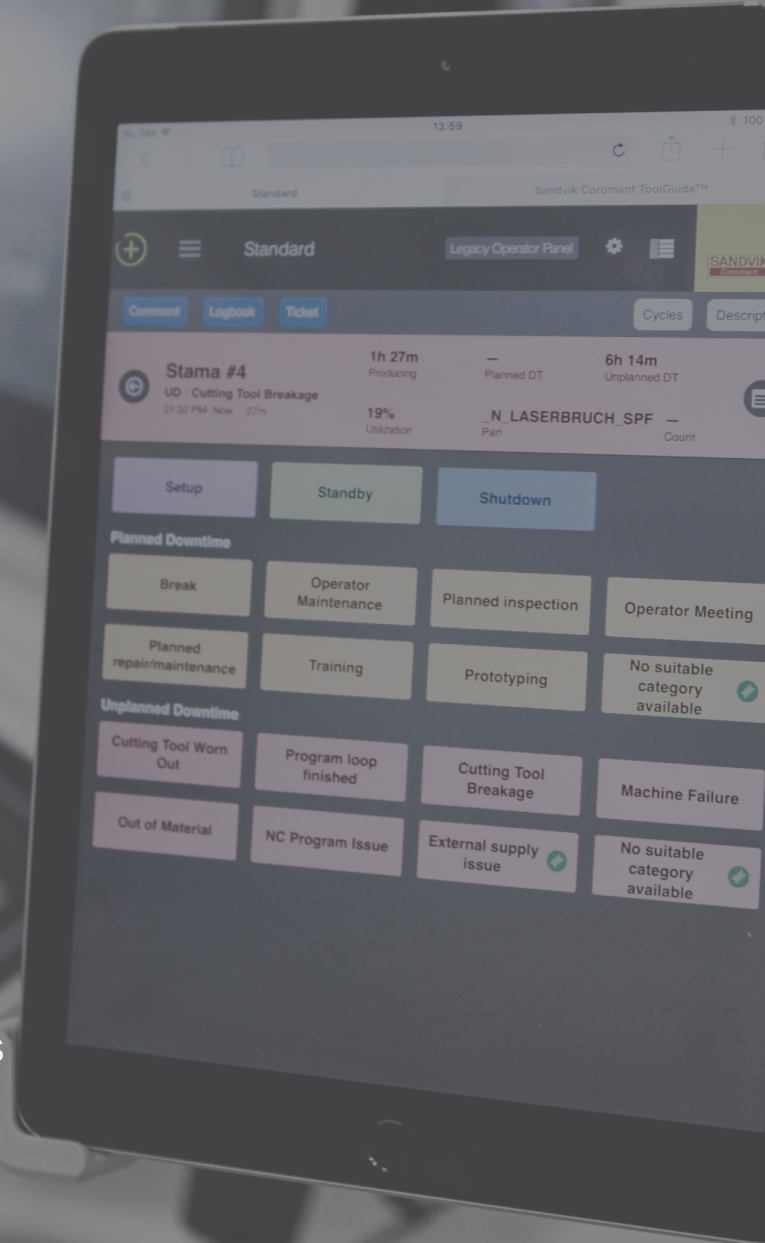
No SIM 13:59 100

Standard

Sandvik Coromant ToolGuide™

Standard

Legacy Operator Panel

SANDVIK
Coromant

Comment Logbook Ticket

Cycles Descript

Stama #4
UD : Cutting Tool Breakage
01:32 PM- Now 27m

1h 27m
Producing

—
Planned DT

6h 14m
Unplanned DT

19%
Utilization

_N_LASERBRUCH_SPF
Part

—
Count

Setup

Standby

Shutdown

Planned Downtime

Break

Operator Maintenance

Planned inspection

Operator Meeting

Planned repair/maintenance

Training

Prototyping

No suitable category available

Unplanned Downtime

Cutting Tool Worn Out

Program loop finished

Cutting Tool Breakage

Machine Failure

Out of Material

NC Program Issue

External supply issue

No suitable category available